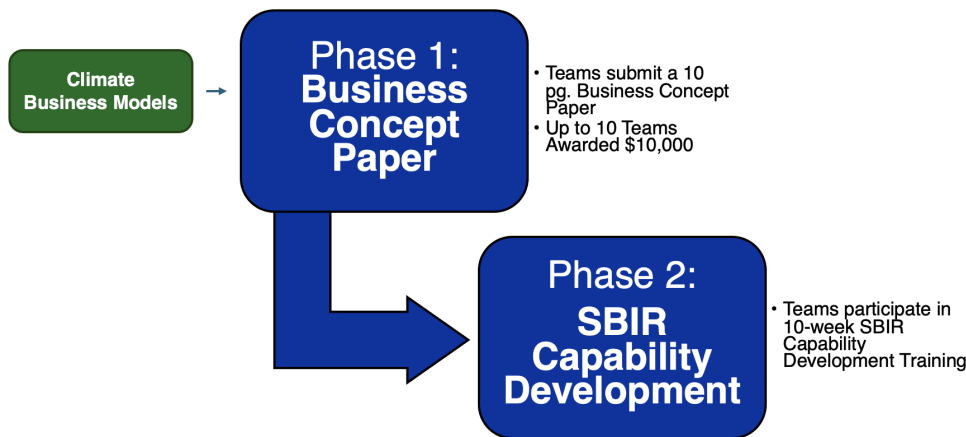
Climate Business Models

Phase 1:
Business Concept Paper

• Teams submit a 10 pg. Business Concept Paper
• Up to 10 Teams Awarded $10,000

Phase 2:
SBIR Capability Development

• Teams participate in 10-week SBIR Capability Development Training